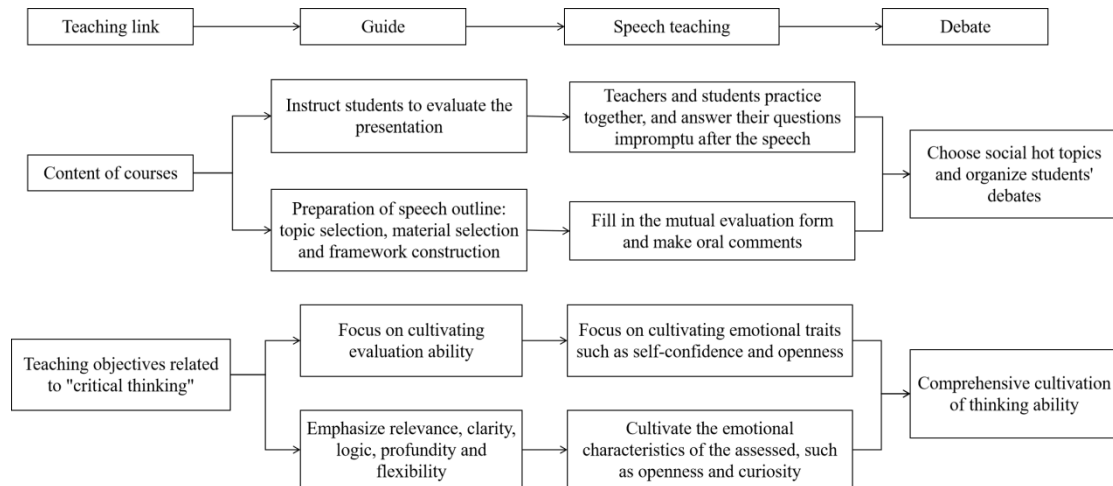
Teaching link

Guide

Speech teaching

Debate

Content of courses

Instruct students to evaluate the presentation

Preparation of speech outline: topic selection, material selection and framework construction

Teachers and students practice together, and answer their questions impromptu after the speech

Fill in the mutual evaluation form and make oral comments

Choose social hot topics and organize students' debates

Teaching objectives related to "critical thinking"

Focus on cultivating evaluation ability

Emphasize relevance, clarity, logic, profundity and flexibility

Focus on cultivating emotional traits such as self-confidence and openness

Cultivate the emotional characteristics of the assessed, such as openness and curiosity

Comprehensive cultivation of thinking ability